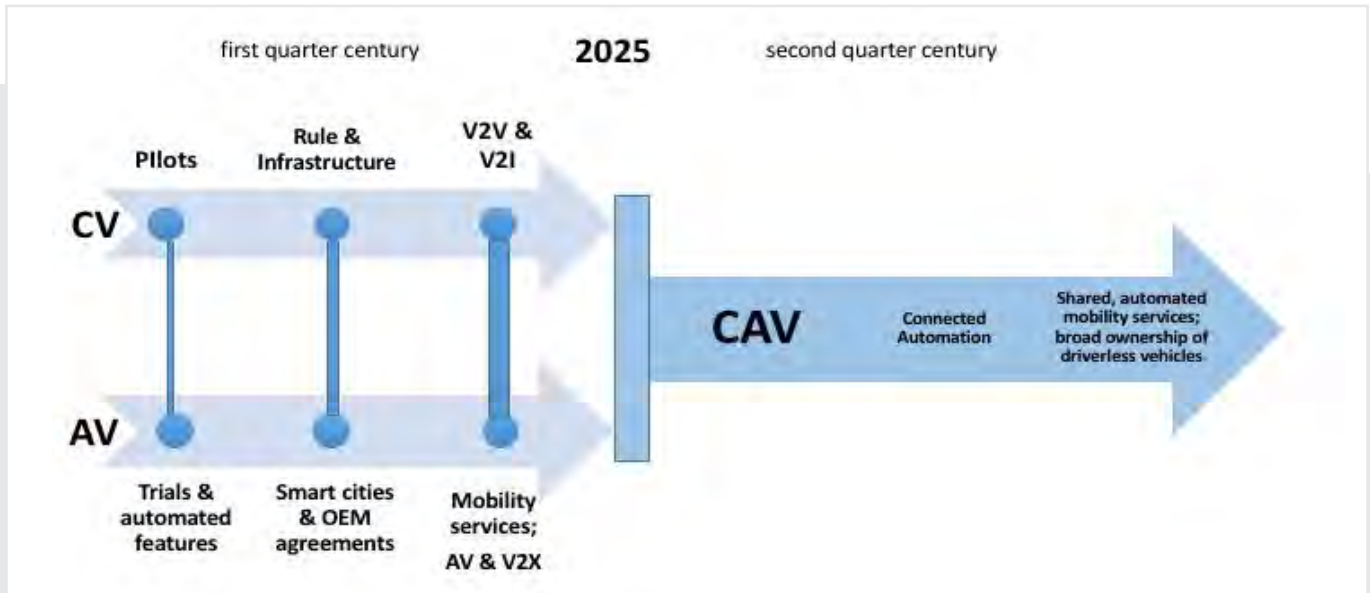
first quarter century

2025

second quarter century

PIlots

Rule & Infrastructure

V2V & V2I

CV

AV

CAV

Connected Automation

Shared, automated mobility services; broad ownership of driverless vehicles

Trials & automated features

Smart cities & OEM agreements

Mobility services; AV & V2X